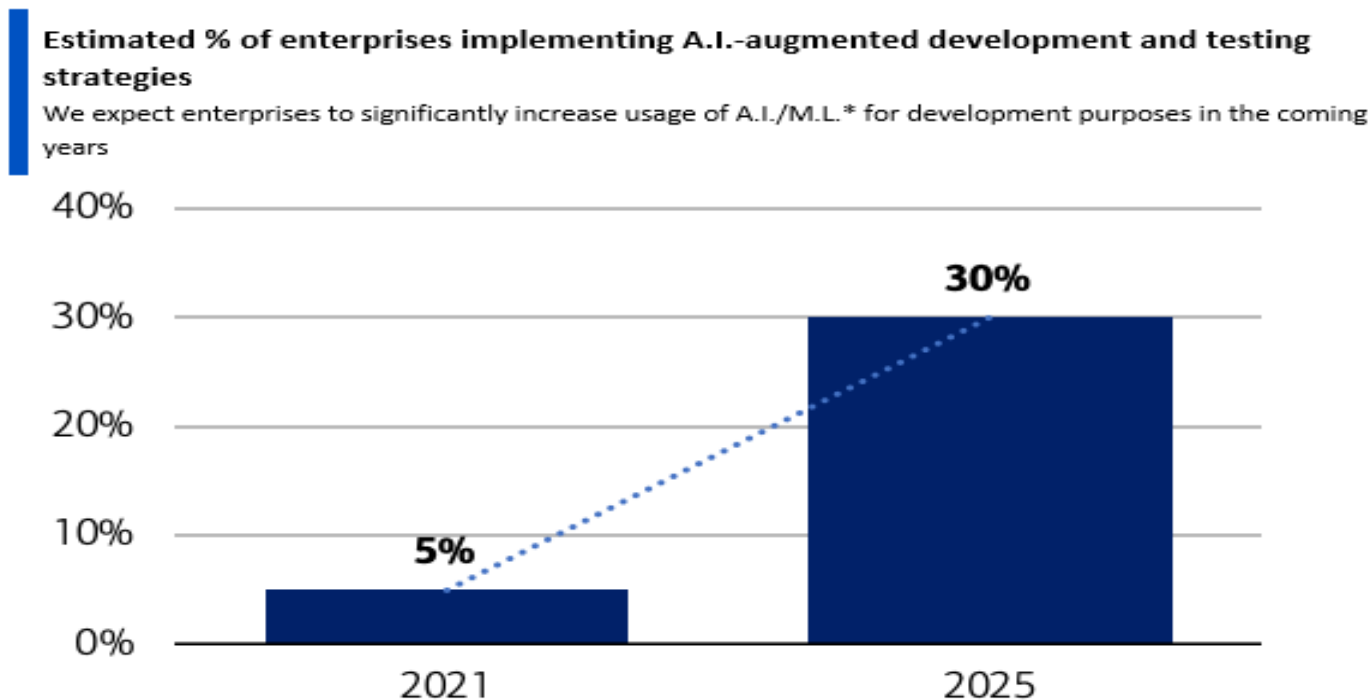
Estimated % of enterprises implementing A.I.-augmented development and testing strategies

We expect enterprises to significantly increase usage of A.I./M.L.* for development purposes in the coming years

40%
30%
20%
10%
0%

5%
30%

2021
2025